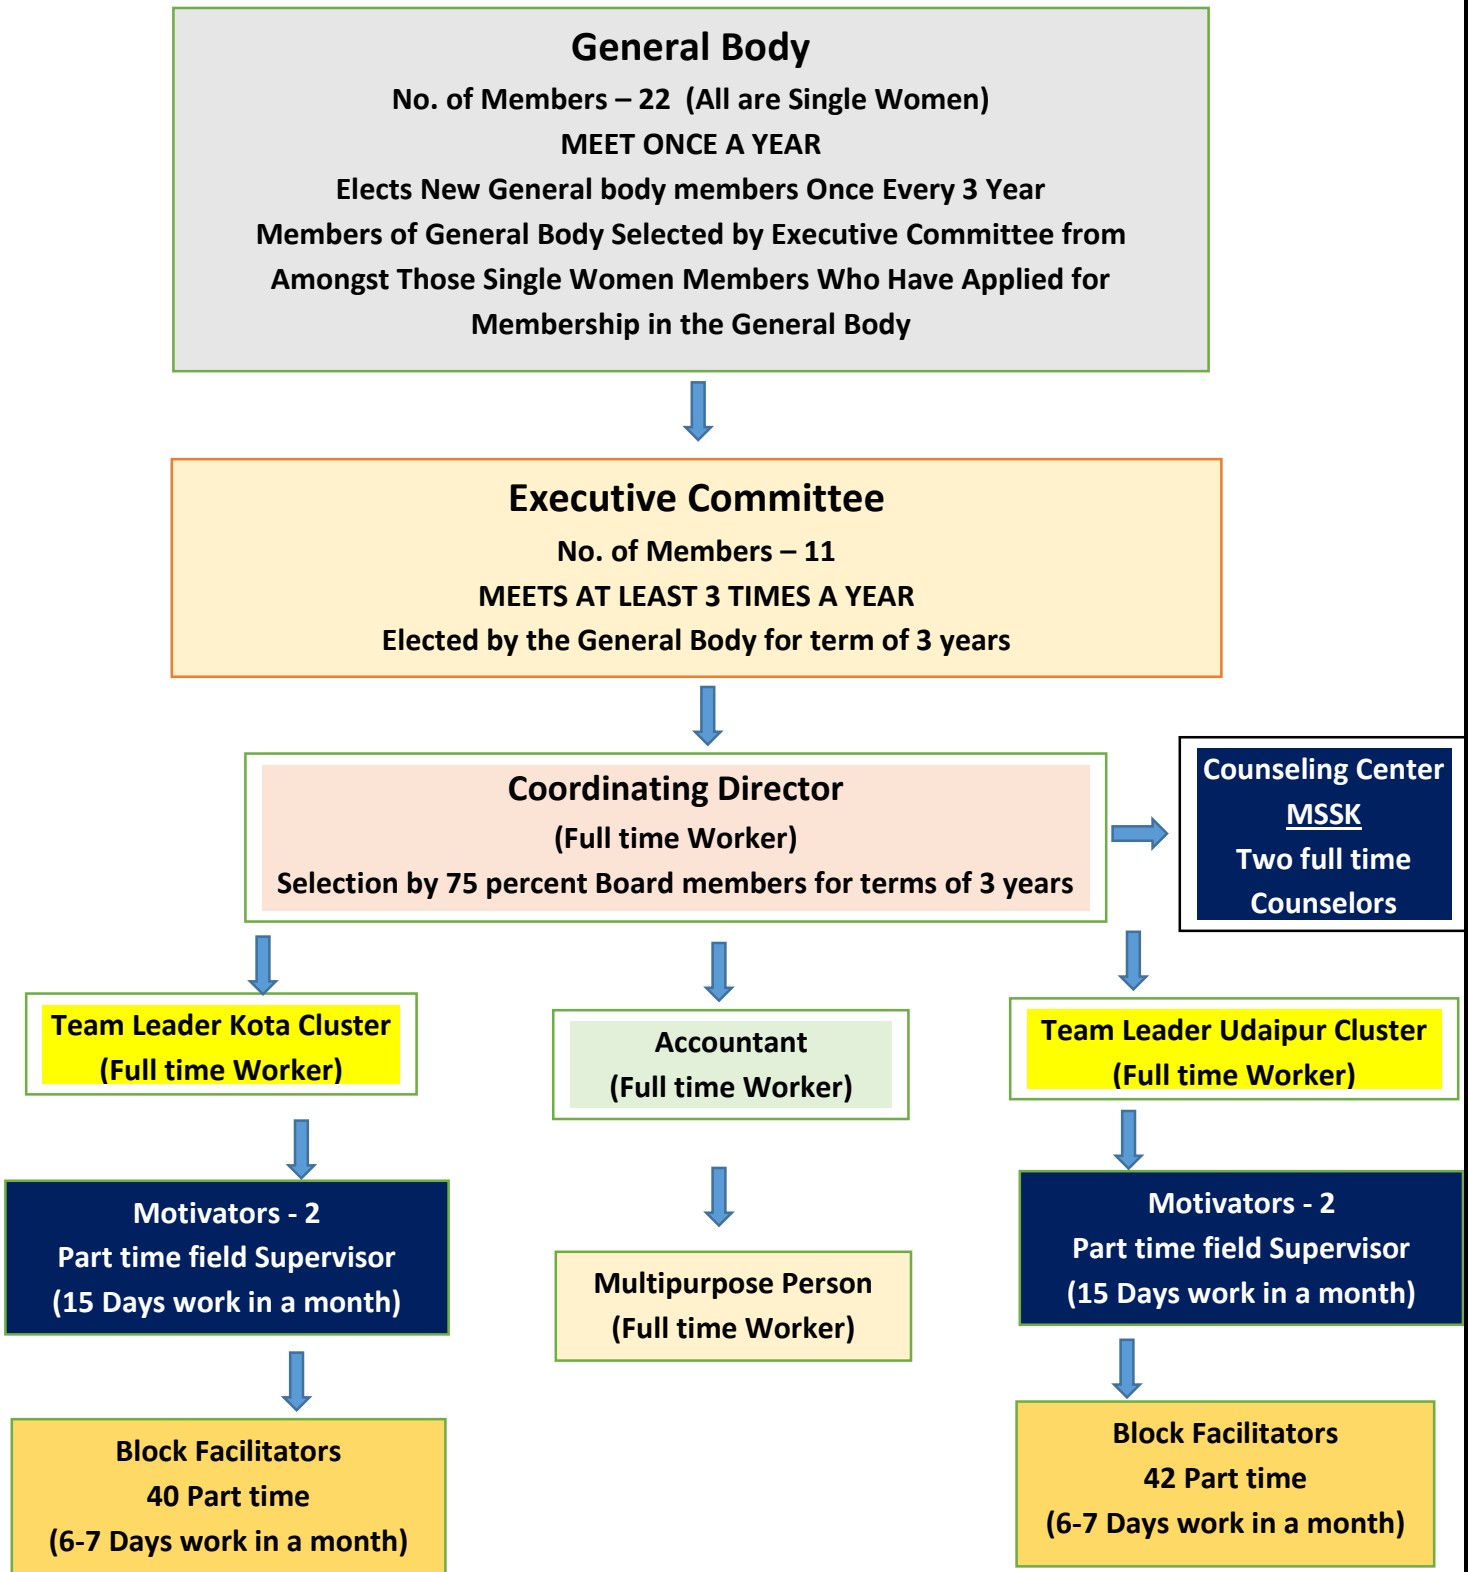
General Body
No. of Members – 22 (All are Single Women)
MEET ONCE A YEAR
Elects New General body members Once Every 3 Year
Members of General Body Selected by Executive Committee from Amongst Those Single Women Members Who Have Applied for Membership in the General Body

Executive Committee
No. of Members – 11
MEETS AT LEAST 3 TIMES A YEAR
Elected by the General Body for term of 3 years

Coordinating Director
(Full time Worker)
Selection by 75 percent Board members for terms of 3 years

Counseling Center
MSSK
Two full time Counselors

Team Leader Kota Cluster
(Full time Worker)

Accountant
(Full time Worker)

Team Leader Udaipur Cluster
(Full time Worker)

Motivators - 2
Part time field Supervisor
(15 Days work in a month)

Multipurpose Person
(Full time Worker)

Motivators - 2
Part time field Supervisor
(15 Days work in a month)

Block Facilitators
40 Part time
(6-7 Days work in a month)

Block Facilitators
42 Part time
(6-7 Days work in a month)